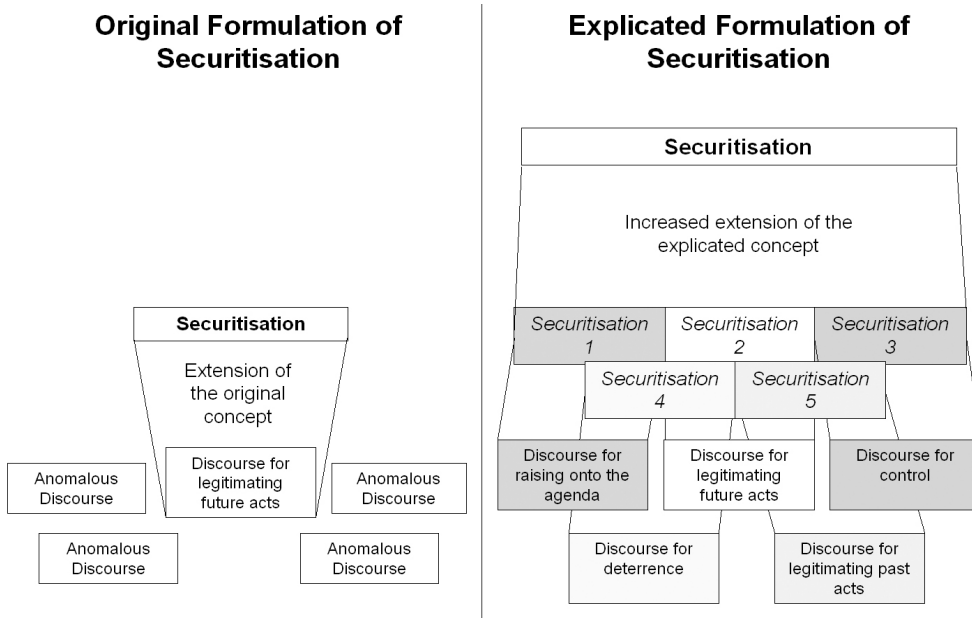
Original Formulation of Securitisation

Securitisation

Extension of the original concept

Anomalous Discourse

Discourse for legitimating future acts

Anomalous Discourse

Anomalous Discourse

Anomalous Discourse

Explicated Formulation of Securitisation

Securitisation

Increased extension of the explicated concept

Securitisation 1

Securitisation 2

Securitisation 3

Securitisation 4

Securitisation 5

Discourse for raising onto the agenda

Discourse for legitimating future acts

Discourse for control

Discourse for deterrence

Discourse for legitimating past acts